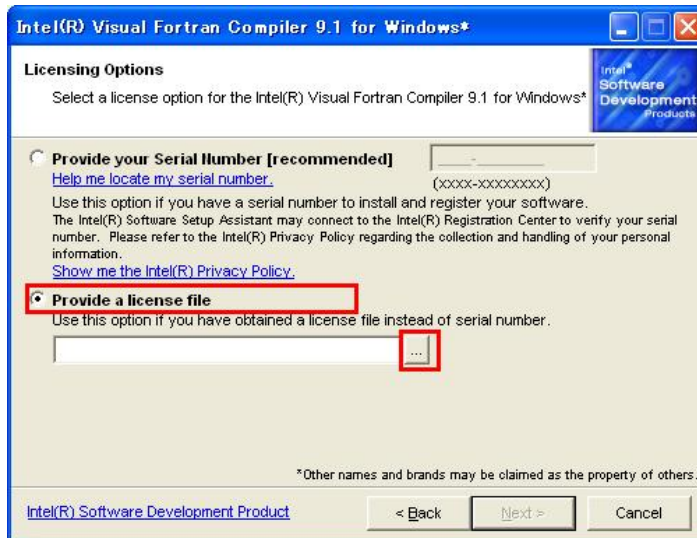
Intel(R) Visual Fortran Compiler 9.1 for Windows*

Licensing Options

Select a license option for the Intel(R) Visual Fortran Compiler 9.1 for Windows*

Intel® Software Development Products

Provide your Serial Number [recommended]

Help me locate my serial number.

(XXXX-XXXXXXXX)

Use this option if you have a serial number to install and register your software. The Intel(R) Software Setup Assistant may connect to the Intel(R) Registration Center to verify your serial number. Please refer to the Intel(R) Privacy Policy regarding the collection and handling of your personal information.

Show me the Intel(R) Privacy Policy.

Provide a license file

Use this option if you have obtained a license file instead of serial number.

...

*Other names and brands may be claimed as the property of others.

Intel(R) Software Development Product

< Back

Next >

Cancel